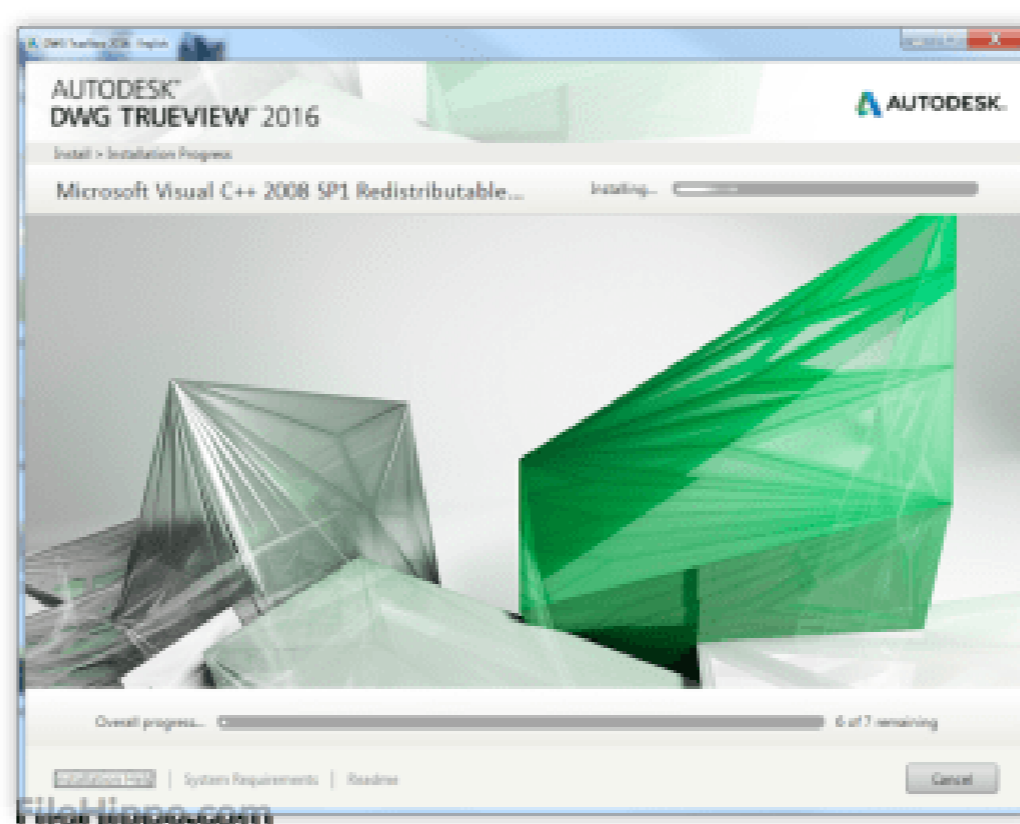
DWG TrueView 2016 - English

AUTODESK®
DWG TRUEVIEW™ 2016

AUTODESK.

Install > Installation Progress

Microsoft Visual C++ 2008 SP1 Redistributable...

Installing...

Overall progress...

6 of 7 remaining

Installation Help | System Requirements | Readme

Cancel

FileHippo.com